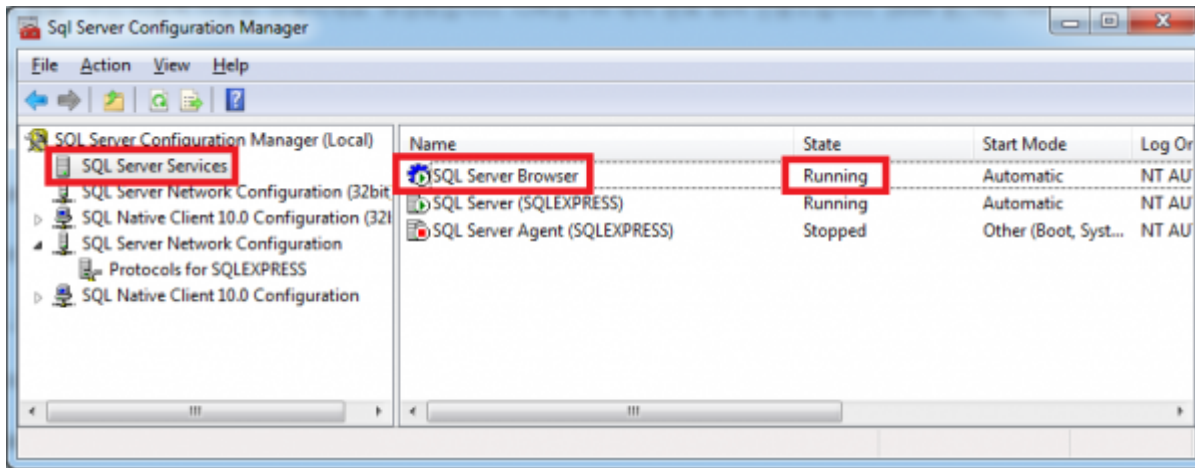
Sql Server Configuration Manager

File Action View Help

SQL Server Configuration Manager (Local)
SQL Server Services
SQL Server Network Configuration (32bit
SQL Native Client 10.0 Configuration (32l
SQL Server Network Configuration
Protocols for SQLEXPRESS
SQL Native Client 10.0 Configuration

| Name | State | Start Mode | Log On |
|---|---|---|---|
| SQL Server Browser | Running | Automatic | NT AU |
| SQL Server (SQLEXPRESS) | Running | Automatic | NT AU |
| SQL Server Agent (SQLEXPRESS) | Stopped | Other (Boot, Syst... | NT AU |